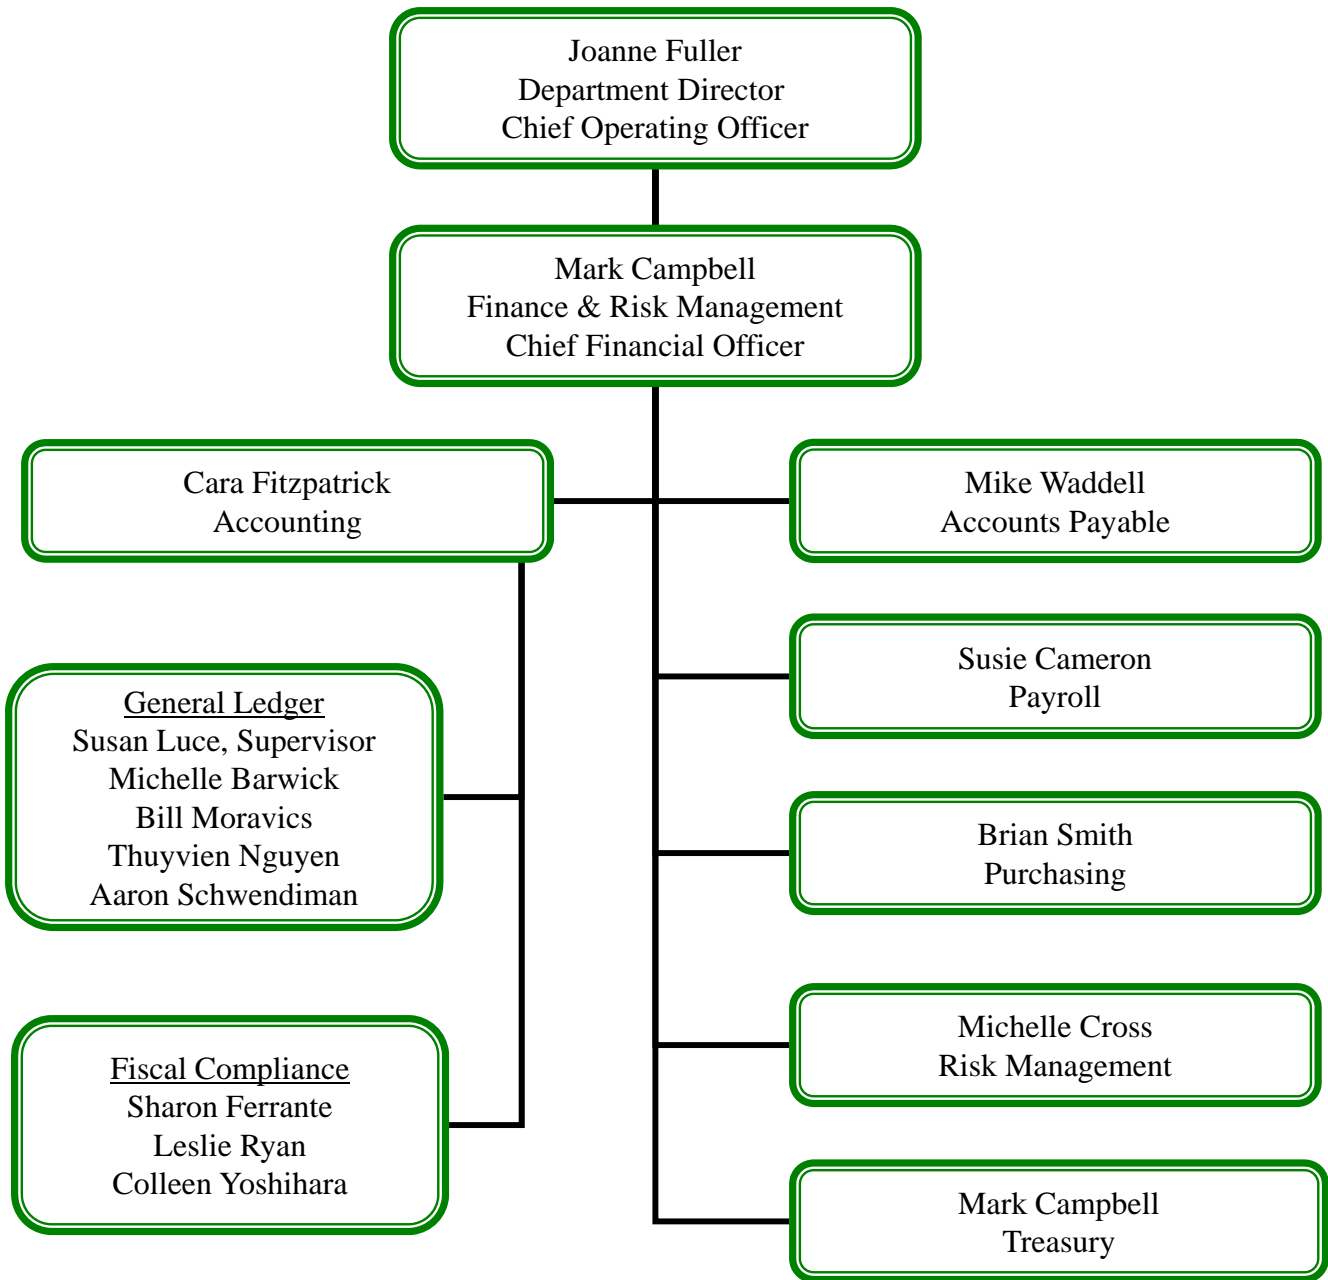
Joanne Fuller
Department Director
Chief Operating Officer

Mark Campbell
Finance & Risk Management
Chief Financial Officer

Cara Fitzpatrick
Accounting

General Ledger
Susan Luce, Supervisor
Michelle Barwick
Bill Moravics
Thuyvien Nguyen
Aaron Schwendiman

Fiscal Compliance
Sharon Ferrante
Leslie Ryan
Colleen Yoshihara

Mike Waddell
Accounts Payable

Susie Cameron
Payroll

Brian Smith
Purchasing

Michelle Cross
Risk Management

Mark Campbell
Treasury